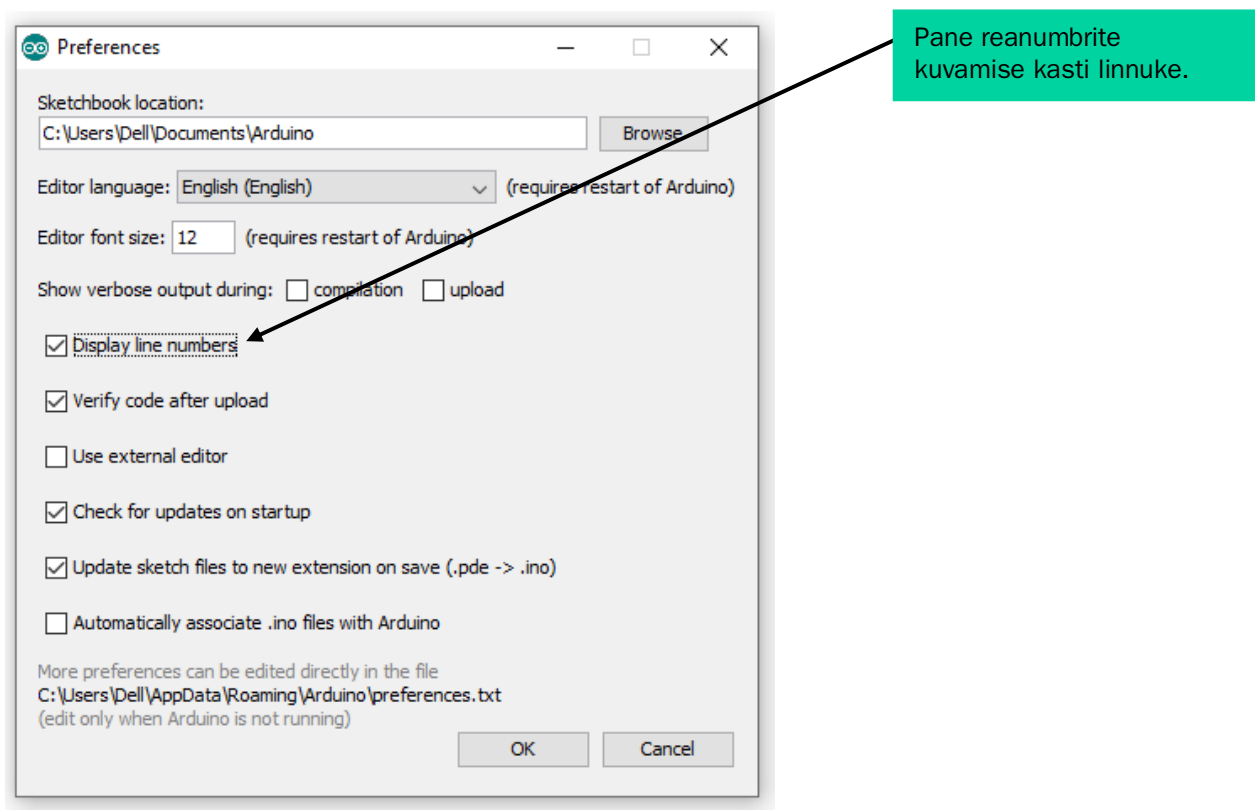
Preferences

Pane reanumbrite kuvamise kasti linnuke.

Sketchbook location:
C:\Users\Dell\Documents\Arduino
Browse

Editor language: English (English) (requires restart of Arduino)

Editor font size: 12 (requires restart of Arduino)

Show verbose output during: compilation upload

Display line numbers

Verify code after upload

Use external editor

Check for updates on startup

Update sketch files to new extension on save (.pde -> .ino)

Automatically associate .ino files with Arduino

More preferences can be edited directly in the file
C:\Users\Dell\AppData\Roaming\Arduino\preferences.txt
(edit only when Arduino is not running)

OK Cancel